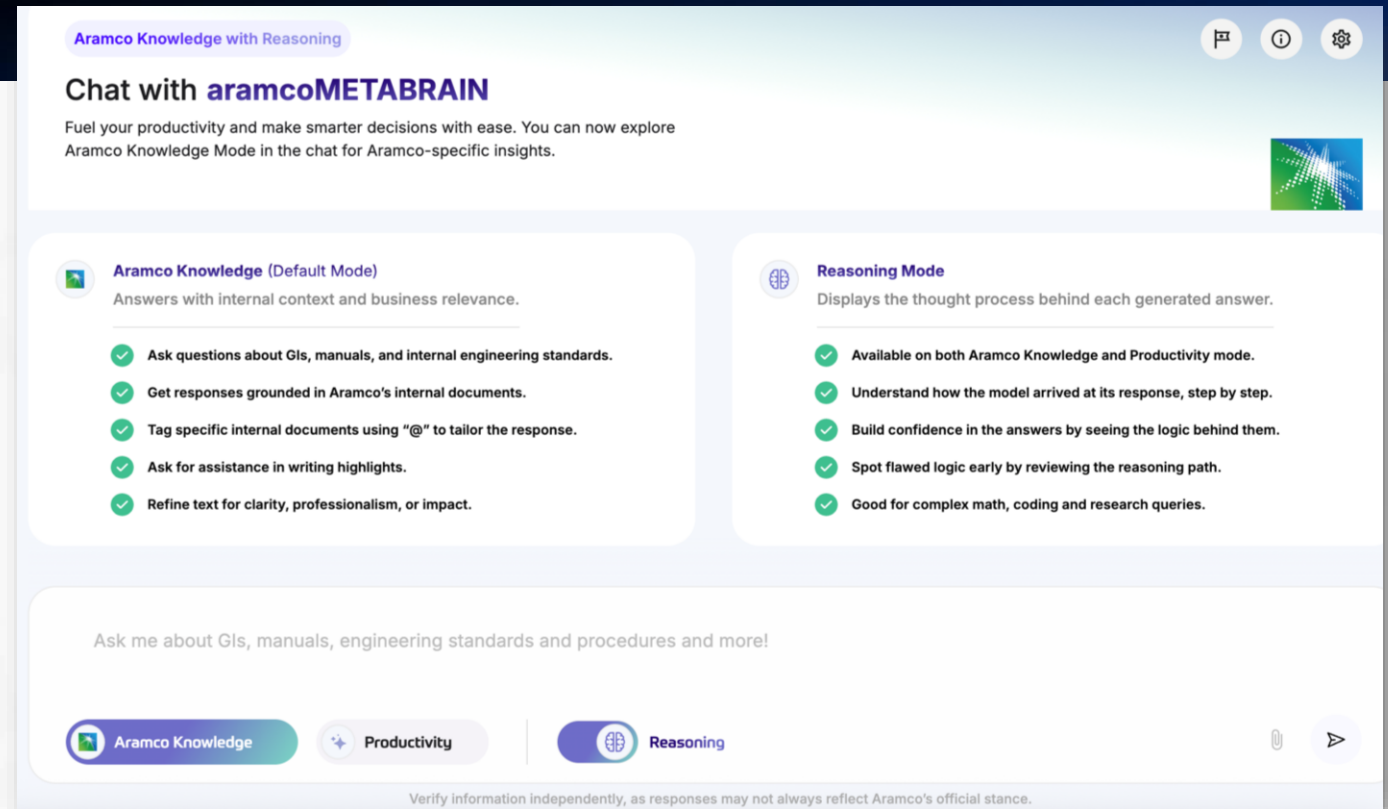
Aramco Knowledge with Reasoning

Chat with aramcoMETABRAIN

Fuel your productivity and make smarter decisions with ease. You can now explore Aramco Knowledge Mode in the chat for Aramco-specific insights.

Aramco Knowledge (Default Mode)
Answers with internal context and business relevance.

Ask questions about GIs, manuals, and internal engineering standards.
Get responses grounded in Aramco's internal documents.
Tag specific internal documents using "@" to tailor the response.
Ask for assistance in writing highlights.
Refine text for clarity, professionalism, or impact.

Reasoning Mode
Displays the thought process behind each generated answer.

Available on both Aramco Knowledge and Productivity mode.
Understand how the model arrived at its response, step by step.
Build confidence in the answers by seeing the logic behind them.
Spot flawed logic early by reviewing the reasoning path.
Good for complex math, coding and research queries.

Ask me about GIs, manuals, engineering standards and procedures and more!

Aramco Knowledge
Productivity
Reasoning

Verify information independently, as responses may not always reflect Aramco's official stance.